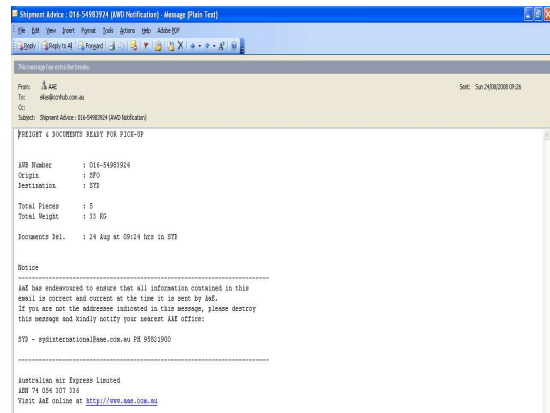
Shipment Advice : 016-54983924 (AWD Notification) - Message (Plain Text)

File Edit View Insert Format Tools Actions Help Adobe PDF

Reply Reply to All Forward

This message has extra line breaks.

From: AAE
To: ekes@ccrhub.com.au
Cc:
Subject: Shipment Advice : 016-54983924 (AWD Notification)

Sent: Sun 24/08/2008 09:26

FREIGHT & DOCUMENTS READY FOR PICK-UP

AWB Number : 016-54983924
Origin : SFO
Destination : SYD

Total Pieces : 5
Total Weight : 33 KG

Documents Del. : 24 Aug at 09:24 hrs in SYD

Notice
--------------------------------------------------------------------
AaE has endeavoured to ensure that all information contained in this email is correct and current at the time it is sent by AaE.
If you are not the addressee indicated in this message, please destroy this message and kindly notify your nearest AAE office:

SYD - sydinternational@aae.com.au PH 95821900

--------------------------------------------------------------------

Australian air Express Limited
ABN 74 054 307 336
Visit AaE online at http://www.aae.com.au